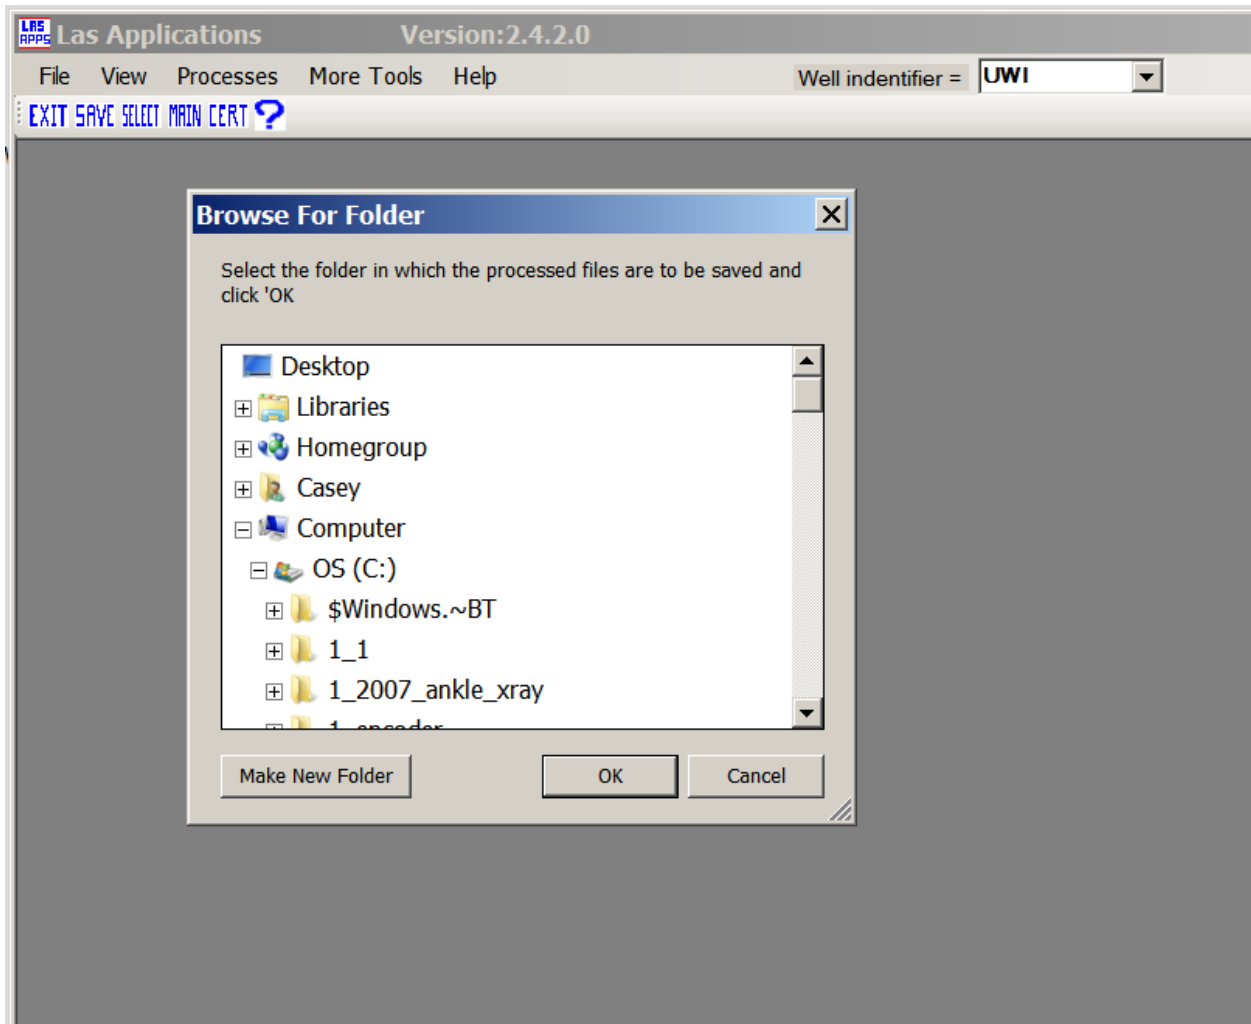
LAS APPS Las Applications Version:2.4.2.0

File View Processes More Tools Help Well indentifier = UWI

EXIT SAVE SELECT MAIN CERT

Browse For Folder

Select the folder in which the processed files are to be saved and click 'OK

Desktop
Libraries
Homegroup
Casey
Computer
OS (C:)
$Windows.~BT
1_1
1_2007_ankle_xray
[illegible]

Make New Folder OK Cancel